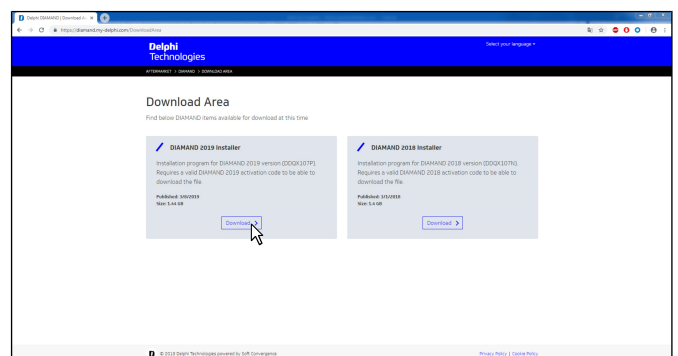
Delphi DIAMAND | Download A ×

https://diamand.my-delphi.com/DownloadArea

Delphi Technologies

Select your language ▾

AFTERMARKET > DIAMAND > DOWNLOAD AREA

Download Area

Find below DIAMAND items available for download at this time

DIAMAND 2019 Installer

Installation program for DIAMAND 2019 version (DDQX107P). Requires a valid DIAMAND 2019 activation code to be able to download the file.

Published: 3/8/2019
Size: 1.44 GB

Download >

DIAMAND 2018 Installer

Installation program for DIAMAND 2018 version (DDQX107N). Requires a valid DIAMAND 2018 activation code to be able to download the file.

Published: 3/1/2018
Size: 1.4 GB

Download >

© 2018 Delphi Technologies powered by Soft Convergence

Privacy Policy | Cookie Policy